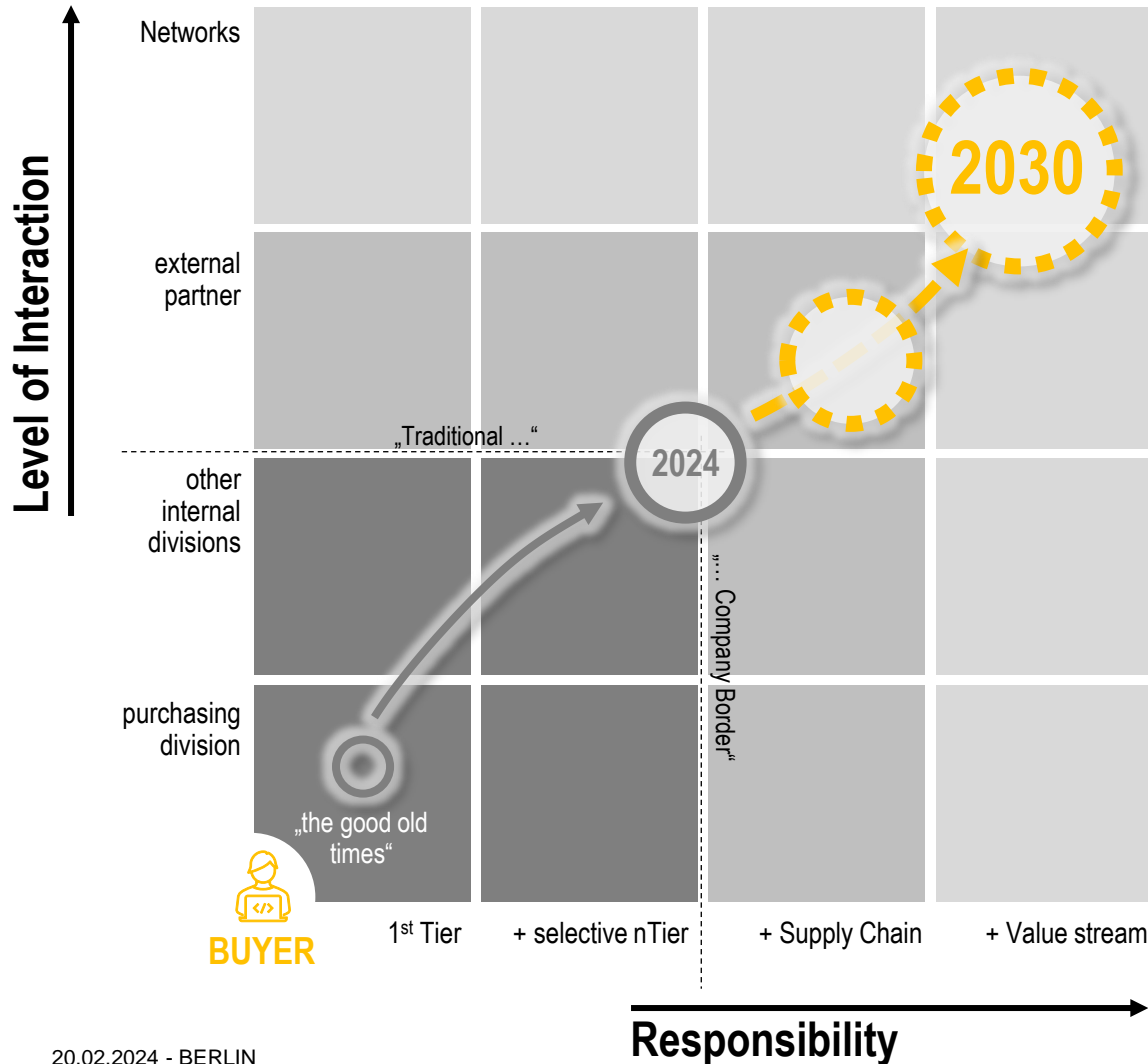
Level of Interaction

Networks

external partner

other internal divisions

purchasing division

2030

„Traditional …"

2024

„… Company Border"

„the good old times"

</>

BUYER

1$^{st}$ Tier

+ selective nTier

+ Supply Chain

+ Value stream

Responsibility

20.02.2024 - BERLIN